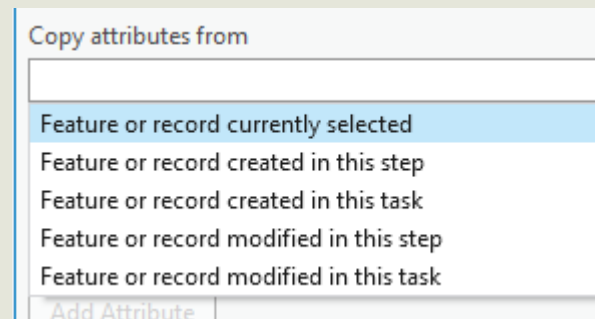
Copy attributes from

Feature or record currently selected
Feature or record created in this step
Feature or record created in this task
Feature or record modified in this step
Feature or record modified in this task

Add Attribute